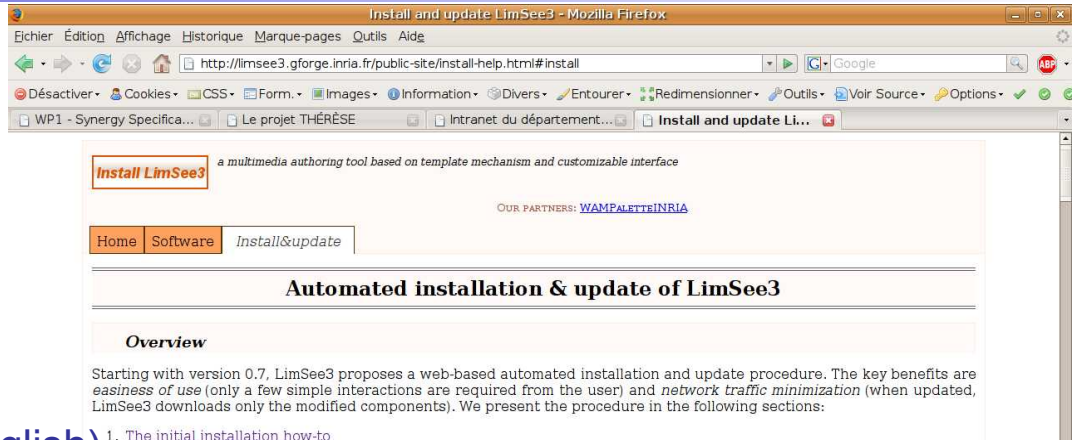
Install and update LimSee3 - Mozilla Firefox

Fichier Édition Affichage Historique Marque-pages Outils Aide

http://limsee3.gforge.inria.fr/public-site/install-help.html#install

Google

Désactiver Cookies CSS Form. Images Information Divers Entourer Redimensionner Outils Voir Source Options

WP1 - Synergy Specifica... | Le projet THÉRÈSE | Intranet du département... | Install and update Li...

Install LimSee3

a multimedia authoring tool based on template mechanism and customizable interface

OUR PARTNERS: WAMPALETTEINRIA

Home | Software | Install&update

Automated installation & update of LimSee3

Overview

Starting with version 0.7, LimSee3 proposes a web-based automated installation and update procedure. The key benefits are easiness of use (only a few simple interactions are required from the user) and network traffic minimization (when updated, LimSee3 downloads only the modified components). We present the procedure in the following sections:

glish) 1. The initial installation how-to